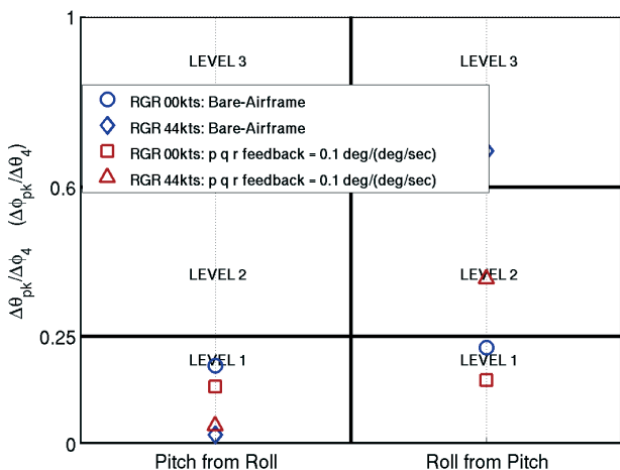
1

0.6

0.25

0

$\Delta\theta_{pk}/\Delta\phi_4 \quad (\Delta\phi_{pk}/\Delta\theta_4)$

LEVEL 3

LEVEL 3

LEVEL 2

LEVEL 2

LEVEL 1

LEVEL 1

RGR 00kts: Bare-Airframe
RGR 44kts: Bare-Airframe
RGR 00kts: p q r feedback = 0.1 deg/(deg/sec)
RGR 44kts: p q r feedback = 0.1 deg/(deg/sec)

Pitch from Roll

Roll from Pitch